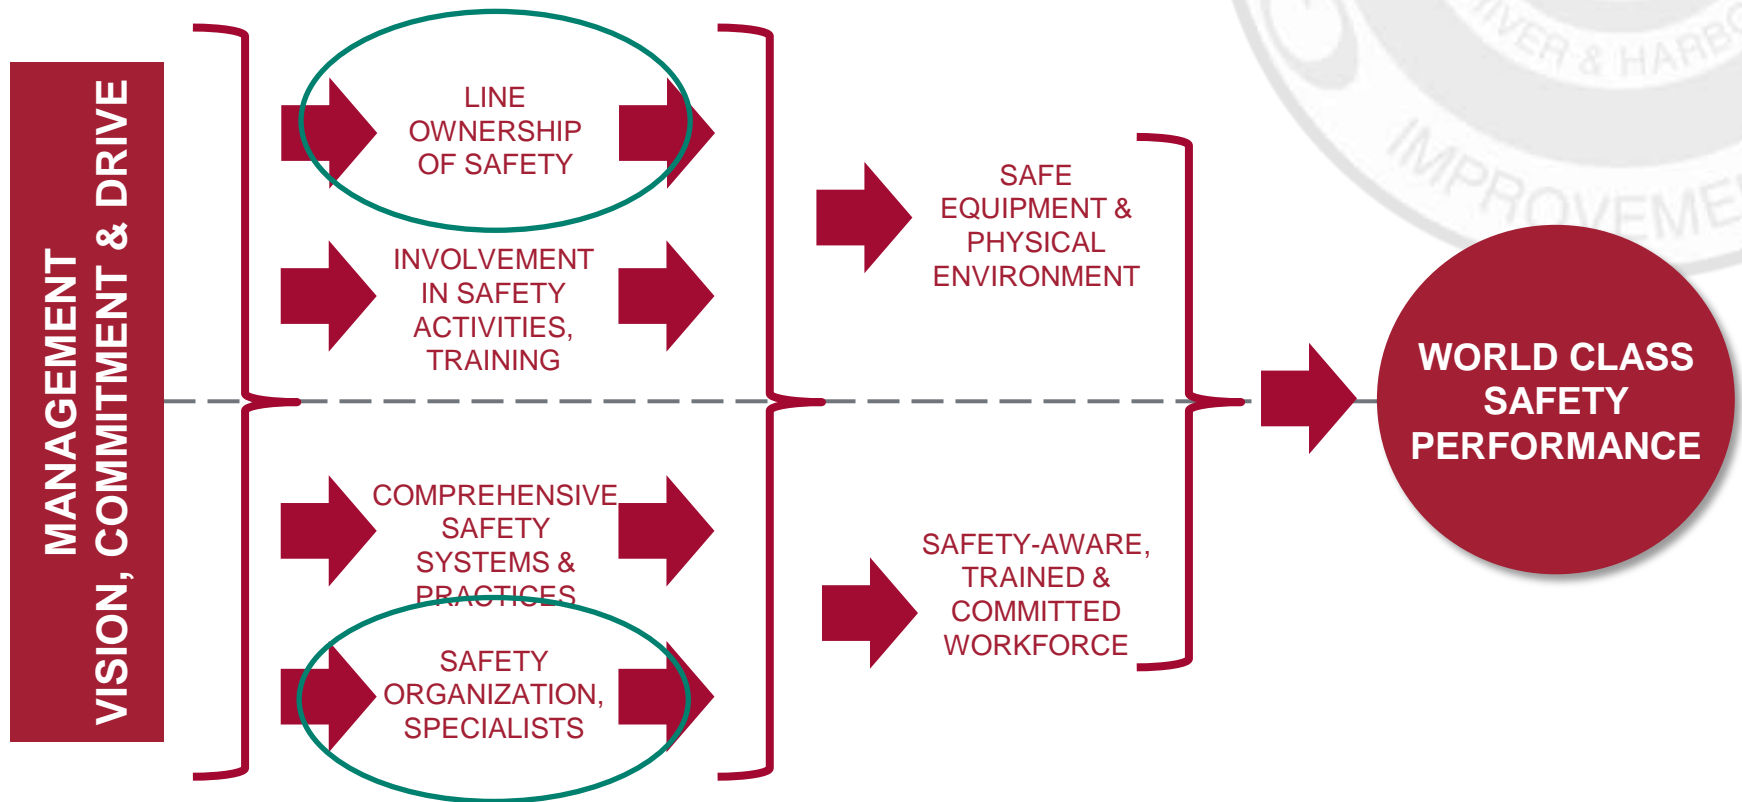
MANAGEMENT
VISION, COMMITMENT & DRIVE

LINE OWNERSHIP OF SAFETY

INVOLVEMENT IN SAFETY ACTIVITIES, TRAINING

COMPREHENSIVE SAFETY SYSTEMS & PRACTICES

SAFETY ORGANIZATION, SPECIALISTS

SAFE EQUIPMENT & PHYSICAL ENVIRONMENT

SAFETY-AWARE, TRAINED & COMMITTED WORKFORCE

WORLD CLASS SAFETY PERFORMANCE

IVER & HARB
IMPROVEME